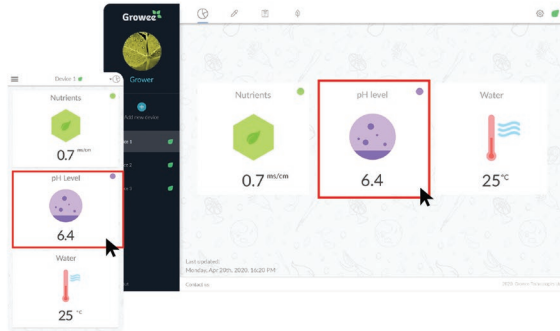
Growee

Grower

Add new device

Nutrients

0.7 ms/cm

pH level

6.4

Water

25 °C

Last updated:
Monday, Apr 20th, 2020, 16:20 PM

Contact us

Device 1

Nutrients

0.7 ms/cm

pH Level

6.4

Water

25 °C